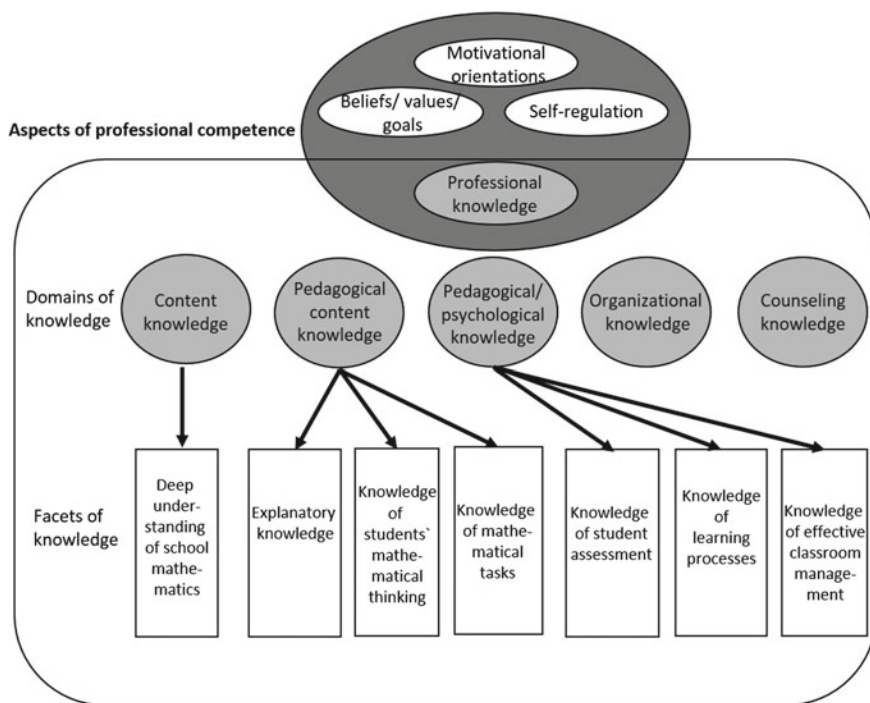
Motivational orientations

Beliefs/ values/ goals

Self-regulation

Aspects of professional competence

Professional knowledge

Domains of knowledge

Content knowledge

Pedagogical content knowledge

Pedagogical/ psychological knowledge

Organizational knowledge

Counseling knowledge

Facets of knowledge

Deep understanding of school mathematics

Explanatory knowledge

Knowledge of students` mathematical thinking

Knowledge of mathematical tasks

Knowledge of student assessment

Knowledge of learning processes

Knowledge of effective classroom management